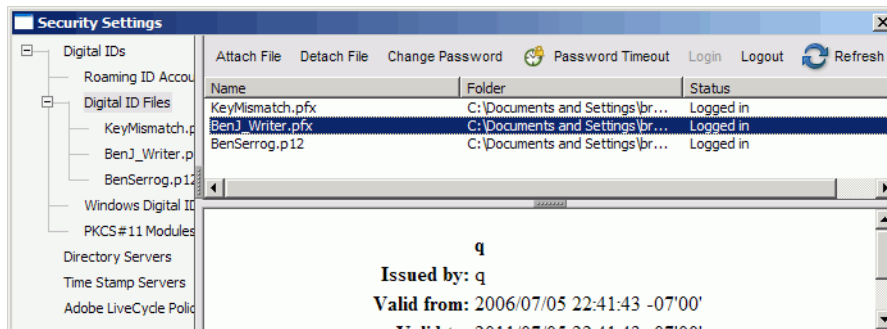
Security Settings

Digital IDs
Roaming ID Accou
Digital ID Files
KeyMismatch.p
BenJ_Writer.p
BenSerrog.p12
Windows Digital ID
PKCS#11 Modules
Directory Servers
Time Stamp Servers
Adobe LiveCycle Polic

Attach File Detach File Change Password Password Timeout Login Logout Refresh

| Name | Folder | Status |
|---|---|---|
| KeyMismatch.pfx | C:\Documents and Settings\br... | Logged in |
| BenJ_Writer.pfx | C:\Documents and Settings\br... | Logged in |
| BenSerrog.p12 | C:\Documents and Settings\br... | Logged in |

q
Issued by: q
Valid from: 2006/07/05 22:41:43 -07'00'
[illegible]